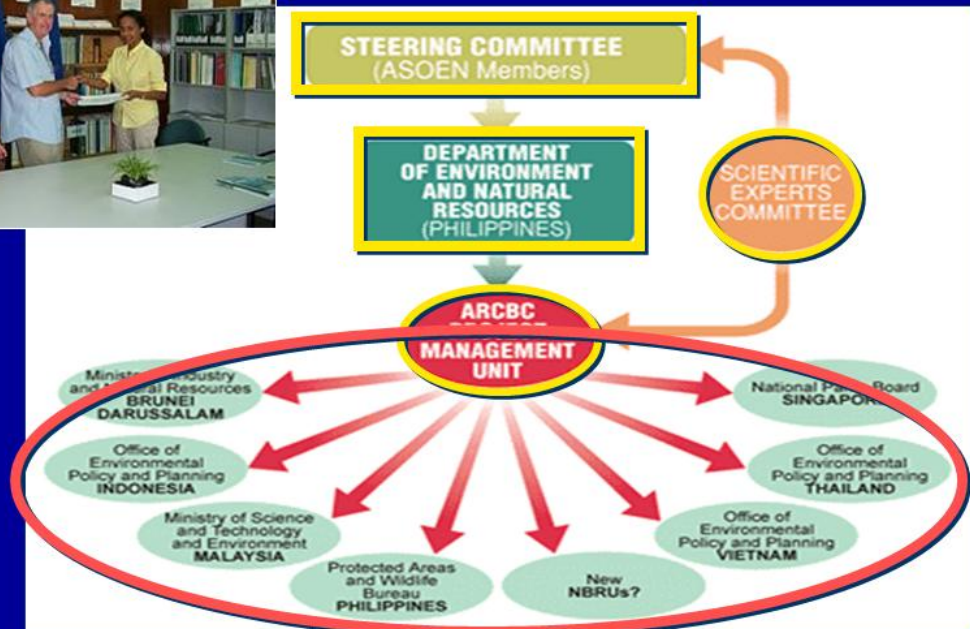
STEERING COMMITTEE (ASOEN Members)

DEPARTMENT OF ENVIRONMENT AND NATURAL RESOURCES (PHILIPPINES)

SCIENTIFIC EXPERTS COMMITTEE

ARCBC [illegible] MANAGEMENT UNIT

Ministry of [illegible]ndustry and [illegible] Resources BRUNEI DARUSSALAM

National Pa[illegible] Board SINGAPOR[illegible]

Office of Environmental Policy and Planning INDONESIA

Office of Environmental Policy and Planning THAILAND

Ministry of Science and Technology and Environment MALAYSIA

Office of Environmental Policy and Planning VIETNAM

Protected Areas and Wildlife Bureau PHILIPPINES

New NBRUs?